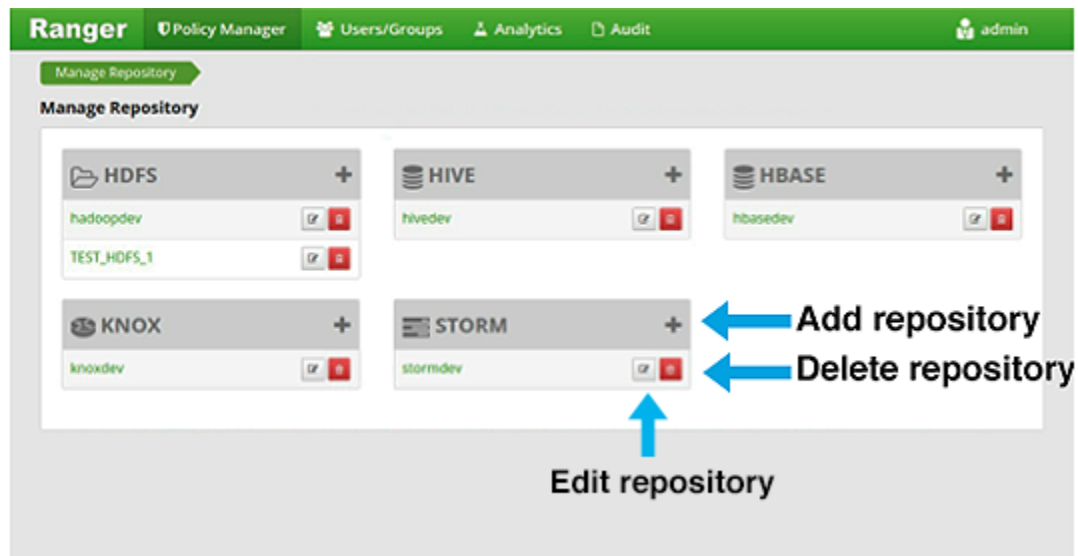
Ranger Policy Manager Users/Groups Analytics Audit admin

Manage Repository

Manage Repository

HDFS +
hadoopdev
TEST_HDFS_1

HIVE +
hivedev

HBASE +
hbasedev

KNOX +
knoxdev

STORM +
stormdev

Add repository
Delete repository
Edit repository